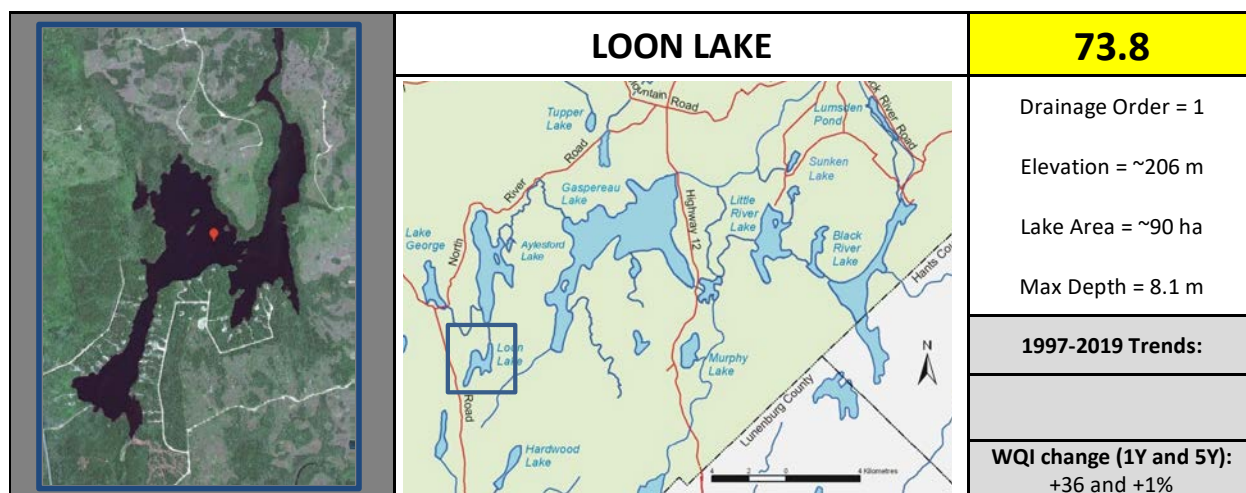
LOON LAKE

73.8

untain Road

Tupper Lake

Lumsden Pond

k River Road

Sunken Lake

River Road

Gaspereau Lake

Highway 12

Little River Lake

Black River Lake

Hants Co

Lake George

North

Aylesford Lake

Loon Lake

Murphy Lake

Road

Lunenburg County

N

Hardwood Lake

4 2 0 4 Kilometres

Drainage Order = 1

Elevation = ~206 m

Lake Area = ~90 ha

Max Depth = 8.1 m

1997-2019 Trends:

WQI change (1Y and 5Y):
+36 and +1%